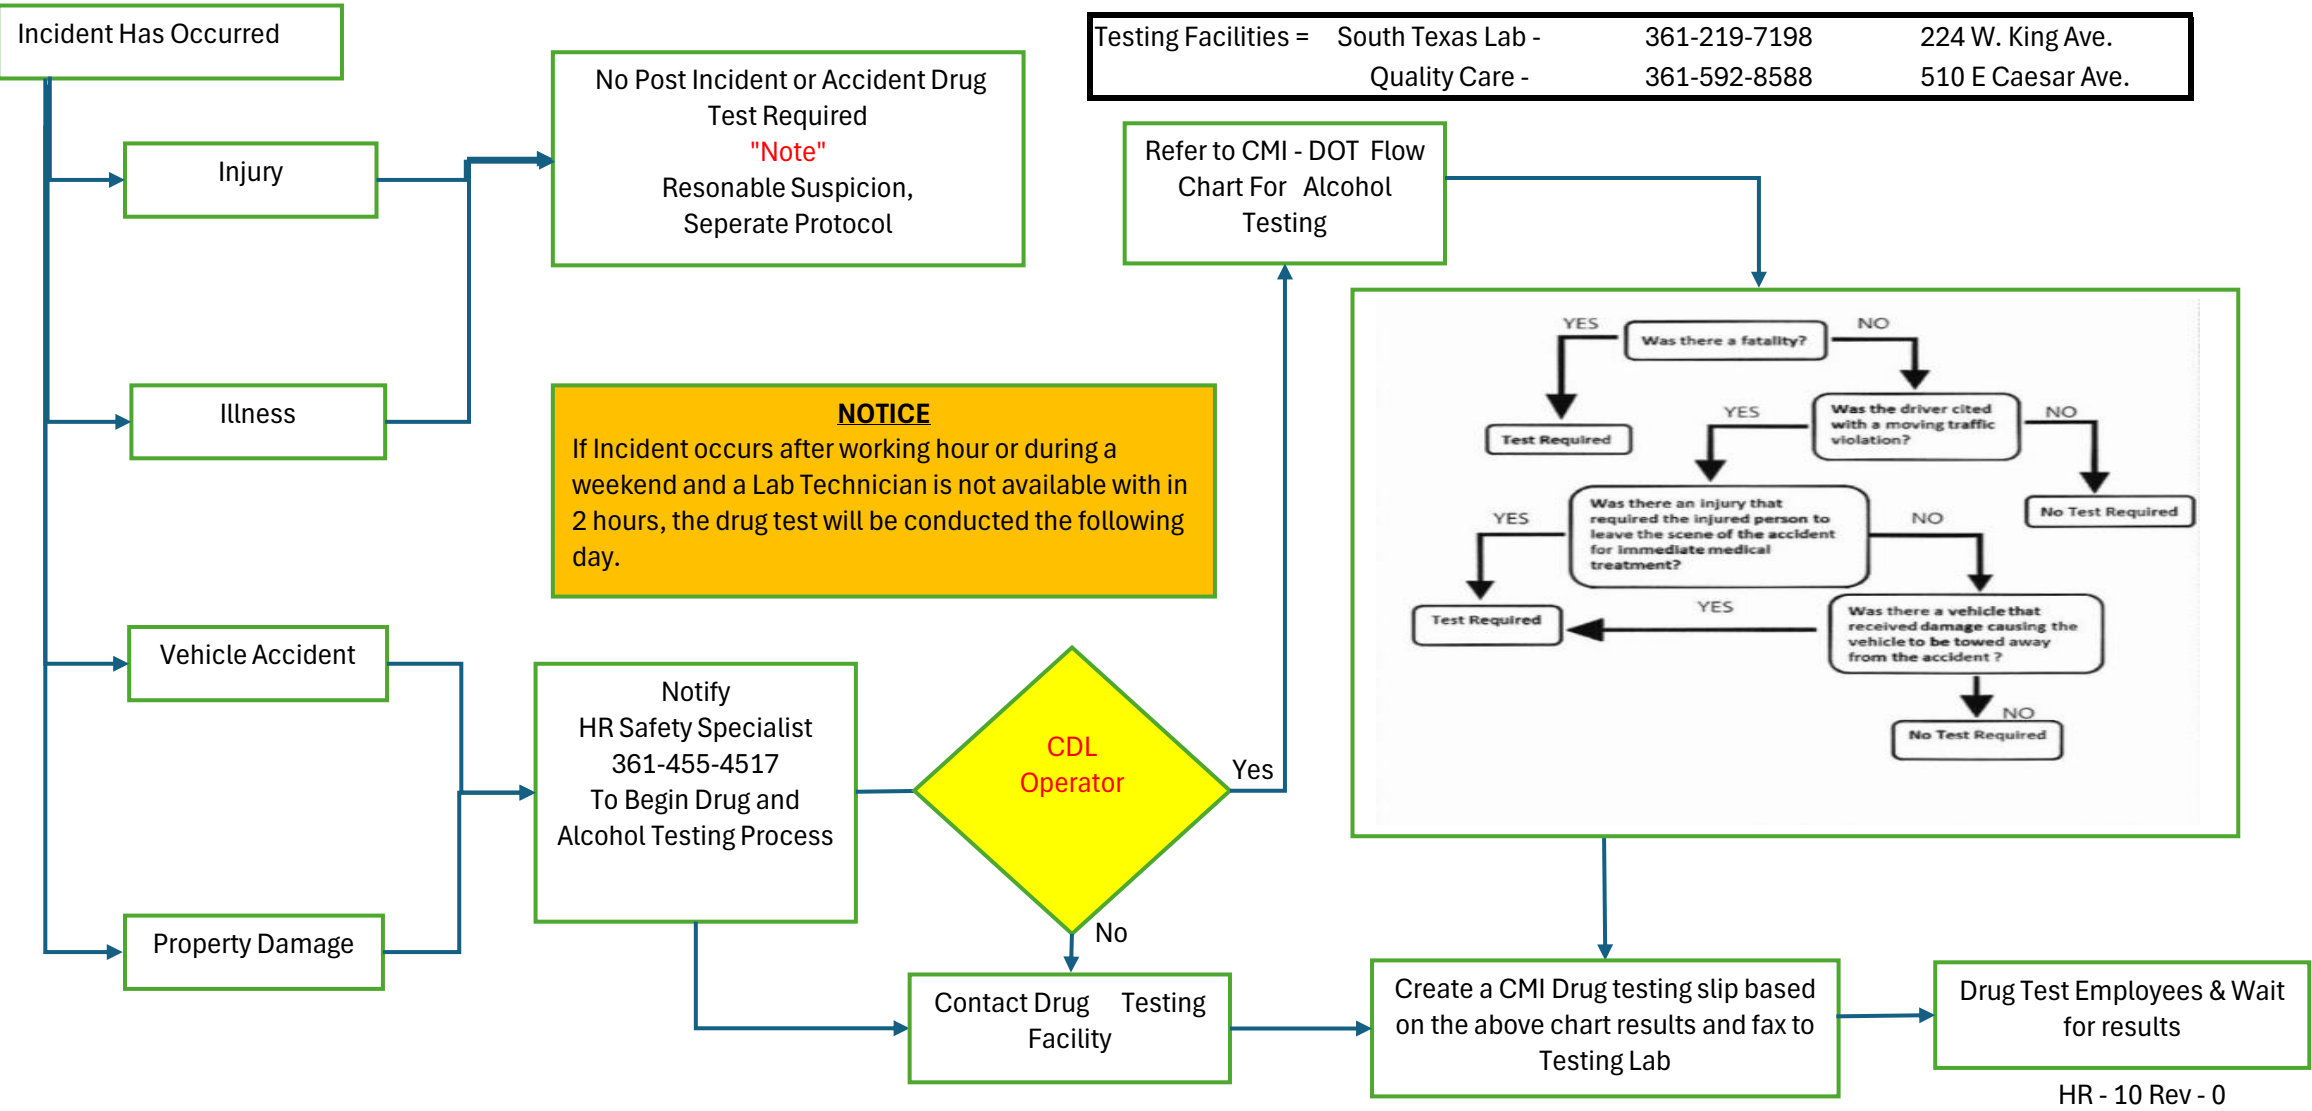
Incident Has Occurred

Injury

Illness

Vehicle Accident

Property Damage

No Post Incident or Accident Drug Test Required
"Note"
Resonable Suspicion, Seperate Protocol

| Testing Facilities = | South Texas Lab - | 361-219-7198 | 224 W. King Ave. |
|---|---|---|---|
| | Quality Care - | 361-592-8588 | 510 E Caesar Ave. |

Refer to CMI - DOT Flow Chart For Alcohol Testing

NOTICE
If Incident occurs after working hour or during a weekend and a Lab Technician is not available with in 2 hours, the drug test will be conducted the following day.

YES
Was there a fatality?
NO
Test Required
YES
Was the driver cited with a moving traffic violation?
NO
No Test Required
YES
Was there an injury that required the injured person to leave the scene of the accident for immediate medical treatment?
NO
Test Required
YES
Was there a vehicle that received damage causing the vehicle to be towed away from the accident ?
NO
No Test Required

Notify
HR Safety Specialist
361-455-4517
To Begin Drug and Alcohol Testing Process

CDL Operator

Yes

No

Contact Drug Testing Facility

Create a CMI Drug testing slip based on the above chart results and fax to Testing Lab

Drug Test Employees & Wait for results

HR - 10 Rev - 0